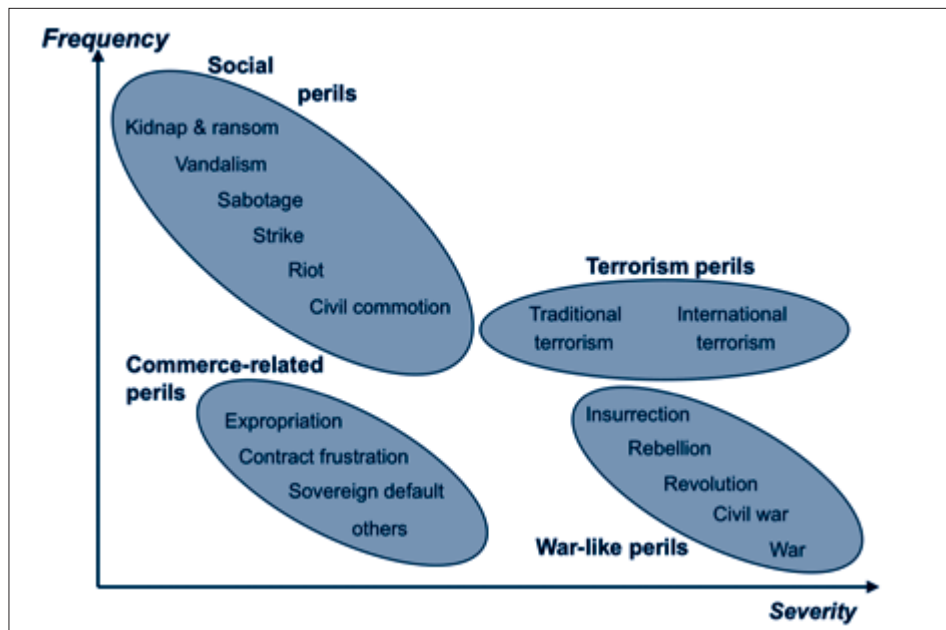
Frequency

Social perils
Kidnap & ransom
Vandalism
Sabotage
Strike
Riot
Civil commotion

Terrorism perils
Traditional terrorism
International terrorism

Commerce-related perils
Expropriation
Contract frustration
Sovereign default
others

Insurrection
Rebellion
Revolution
Civil war
War
War-like perils

Severity